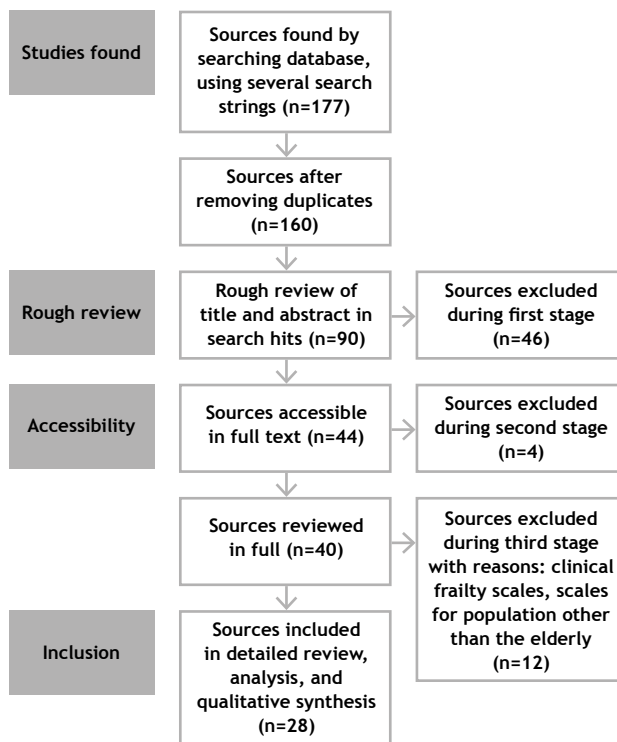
Studies found

Sources found by searching database, using several search strings (n=177)

Sources after removing duplicates (n=160)

Rough review

Rough review of title and abstract in search hits (n=90)

Sources excluded during first stage (n=46)

Accessibility

Sources accessible in full text (n=44)

Sources excluded during second stage (n=4)

Sources reviewed in full (n=40)

Sources excluded during third stage with reasons: clinical frailty scales, scales for population other than the elderly (n=12)

Inclusion

Sources included in detailed review, analysis, and qualitative synthesis (n=28)